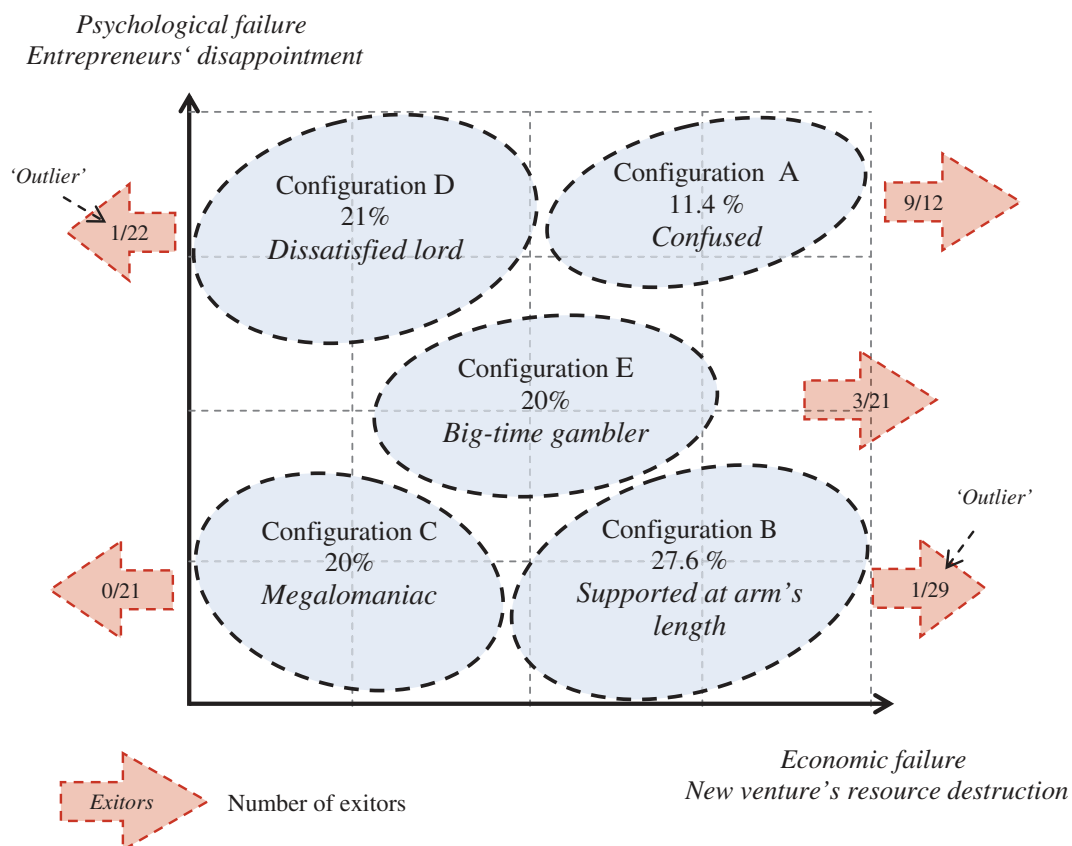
Psychological failure
Entrepreneurs‘ disappointment

‘Outlier’

1/22

Configuration D
21%
Dissatisfied lord

Configuration A
11.4 %
Confused

9/12

Configuration E
20%
Big-time gambler

3/21

‘Outlier’

0/21

Configuration C
20%
Megalomaniac

Configuration B
27.6 %
Supported at arm’s length

1/29

Economic failure
New venture’s resource destruction

Exitors

Number of exitors